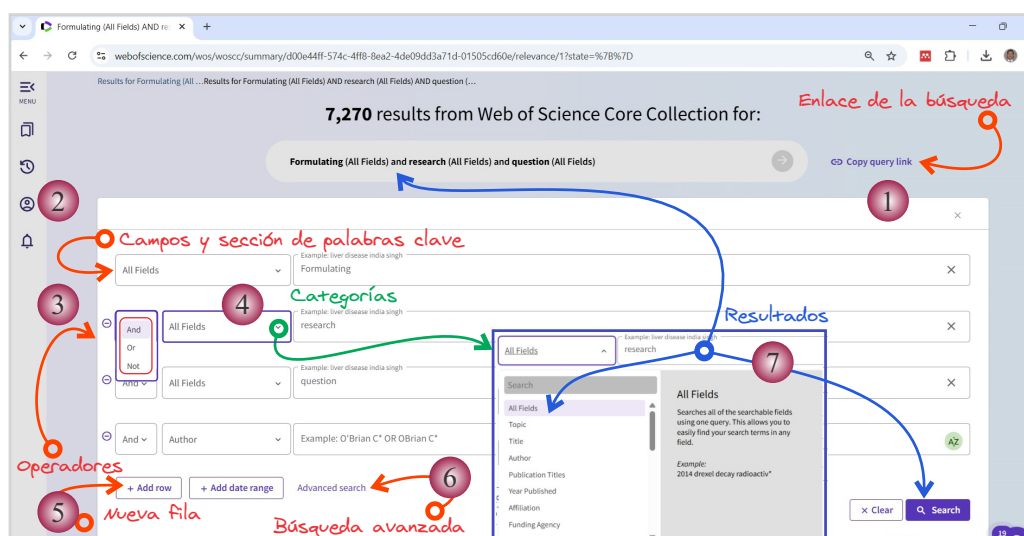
Formulating (All Fields) AND re ×
+
webofscience.com/wos/woscc/summary/d00e44ff-574c-4ff8-8ea2-4de09dd3a71d-01505cd60e/relevance/1?state=%7B%7D

MENU

Results for Formulating (All ...Results for Formulating (All Fields) AND research (All Fields) AND question (...

**7,270** results from Web of Science Core Collection for:

Enlace de la búsqueda

**Formulating** (All Fields) and **research** (All Fields) and **question** (All Fields)

Copy query link

1

2

Campos y sección de palabras clave

All Fields
Example: liver disease india singh
Formulating

3

4

Categorías

Resultados

And
Or
Not

All Fields
Example: liver disease india singh
research

All Fields
Example: liver disease india singh
research

7

And
All Fields
Example: liver disease india singh
question

Search
All Fields
Topic
Title
Author
Publication Titles
Year Published
Affiliation
Funding Agency

All Fields
Searches all of the searchable fields using one query. This allows you to easily find your search terms in any field.

Example:
2014 drexel decay radioactiv*

And
Author
Example: O'Brian C* OR OBrian C*

Operadores

+ Add row
+ Add date range
Advanced search

6

5

Nueva fila

Búsqueda avanzada

× Clear
Search